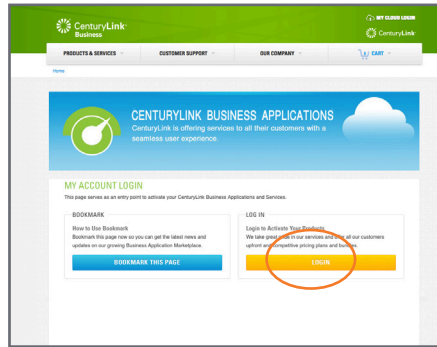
CenturyLink Business

MY CLOUD LOGIN

CenturyLink

PRODUCTS & SERVICES

CUSTOMER SUPPORT

OUR COMPANY

CART

Home

CENTURYLINK BUSINESS APPLICATIONS

CenturyLink is offering services to all their customers with a seamless user experience.

MY ACCOUNT LOGIN

This page serves as an entry point to activate your CenturyLink Business Applications and Services.

BOOKMARK

How to Use Bookmark

Bookmark this page now so you can get the latest news and updates on our growing Business Application Marketplace.

BOOKMARK THIS PAGE

LOG IN

Login to Activate Your Products

We take great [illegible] in our services and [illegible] all our customers upfront and competitive pricing plans and bundles.

LOGIN